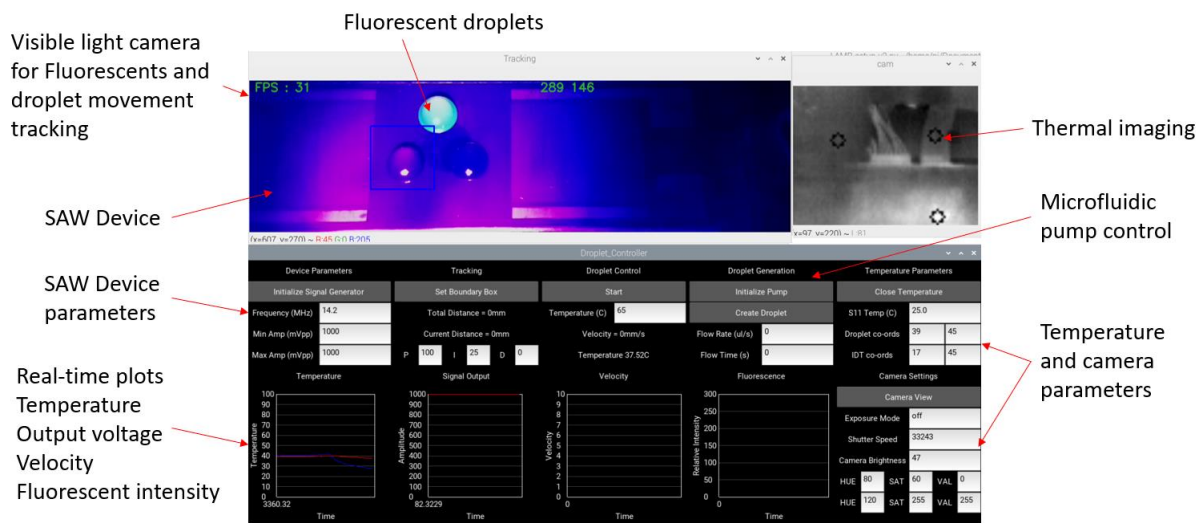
Fluorescent droplets

Visible light camera for Fluorescents and droplet movement tracking

Tracking

FPS : 31

289 146

cam

Thermal imaging

SAW Device

(x=607, y=270) ~ R:45 G:0 B:205

x=97, y=220) ~ L:81

Microfluidic pump control

Droplet_Controller

SAW Device parameters

| Device Parameters | Tracking | Droplet Control | Droplet Generation | Temperature Parameters |
|---|---|---|---|---|
| Initialize Signal Generator | Set Boundary Box | Start | Initialize Pump | Close Temperature |
| Frequency (MHz) 14.2 | Total Distance = 0mm | Temperature (C) 65 | Create Droplet | S11 Temp (C) 25.0 |
| Min Amp (mVpp) 1000 | Current Distance = 0mm | Velocity = 0mm/s | Flow Rate (ul/s) 0 | Droplet co-ords 39 45 |
| Max Amp (mVpp) 1000 | P 100 I 25 D 0 | Temperature 37.52C | Flow Time (s) 0 | IDT co-ords 17 45 |

Temperature and camera parameters

Real-time plots
Temperature
Output voltage
Velocity
Fluorescent intensity

Temperature

Signal Output

Velocity

Fluorescence

Camera Settings

Camera View

Exposure Mode off

Shutter Speed 33243

Camera Brightness 47

HUE 80 SAT 60 VAL 0

HUE 120 SAT 255 VAL 255

Temperature
100 90 80 70 60 50 40 30 20 10 0
3360.32
Time

Amplitude
1000 900 800 700 600 500 400 300 200 100 0
82.3229
Time

Velocity
10 9 8 7 6 5 4 3 2 1 0
0
Time

Relative Intensity
300 250 200 150 100 50 0
0
Time